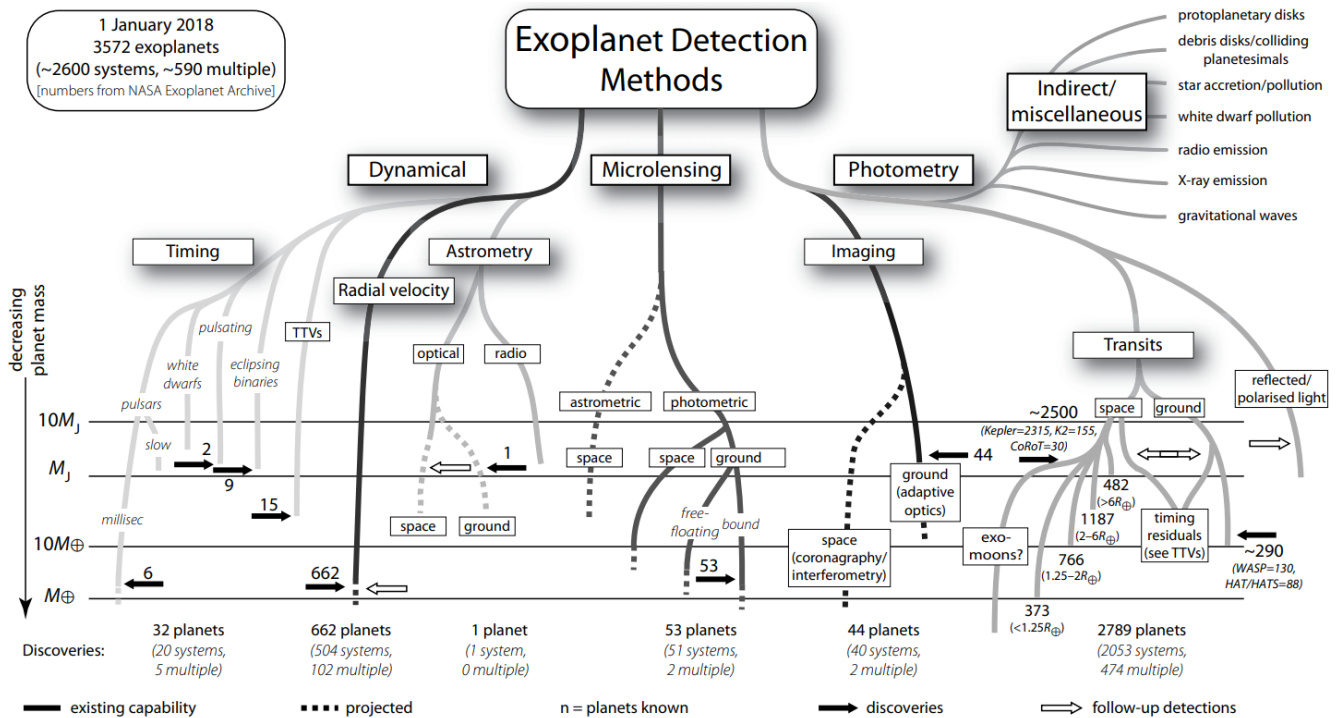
1 January 2018
3572 exoplanets
(~2600 systems, ~590 multiple)
[numbers from NASA Exoplanet Archive]

Exoplanet Detection Methods

protoplanetary disks
debris disks/colliding planetesimals
star accretion/pollution
white dwarf pollution
radio emission
X-ray emission
gravitational waves

Indirect/ miscellaneous

Dynamical
Microlensing
Photometry

Timing
Astrometry
Imaging
Radial velocity

decreasing planet mass

pulsating
TTVs
white dwarfs
eclipsing binaries
pulsars
optical
radio
astrometric
photometric
Transits
reflected/ polarised light
space
ground

$10M_J$
$M_J$
$10M_\oplus$
$M_\oplus$

slow
2
9
15
millisec
1
space
space
ground
space
ground
~2500
(Kepler=2315, K2=155, CoRoT=30)
44
ground (adaptive optics)
482 (>$6R_\oplus$)
1187 ($2–6R_\oplus$)
timing residuals (see TTVs)
exo-moons?
766 ($1.25–2R_\oplus$)
~290
(WASP=130, HAT/HATS=88)
free-floating
bound
53
space (coronagraphy/ interferometry)
6
662
373 (<$1.25R_\oplus$)

Discoveries:
32 planets (20 systems, 5 multiple)
662 planets (504 systems, 102 multiple)
1 planet (1 system, 0 multiple)
53 planets (51 systems, 2 multiple)
44 planets (40 systems, 2 multiple)
2789 planets (2053 systems, 474 multiple)

existing capability
projected
n = planets known
discoveries
follow-up detections